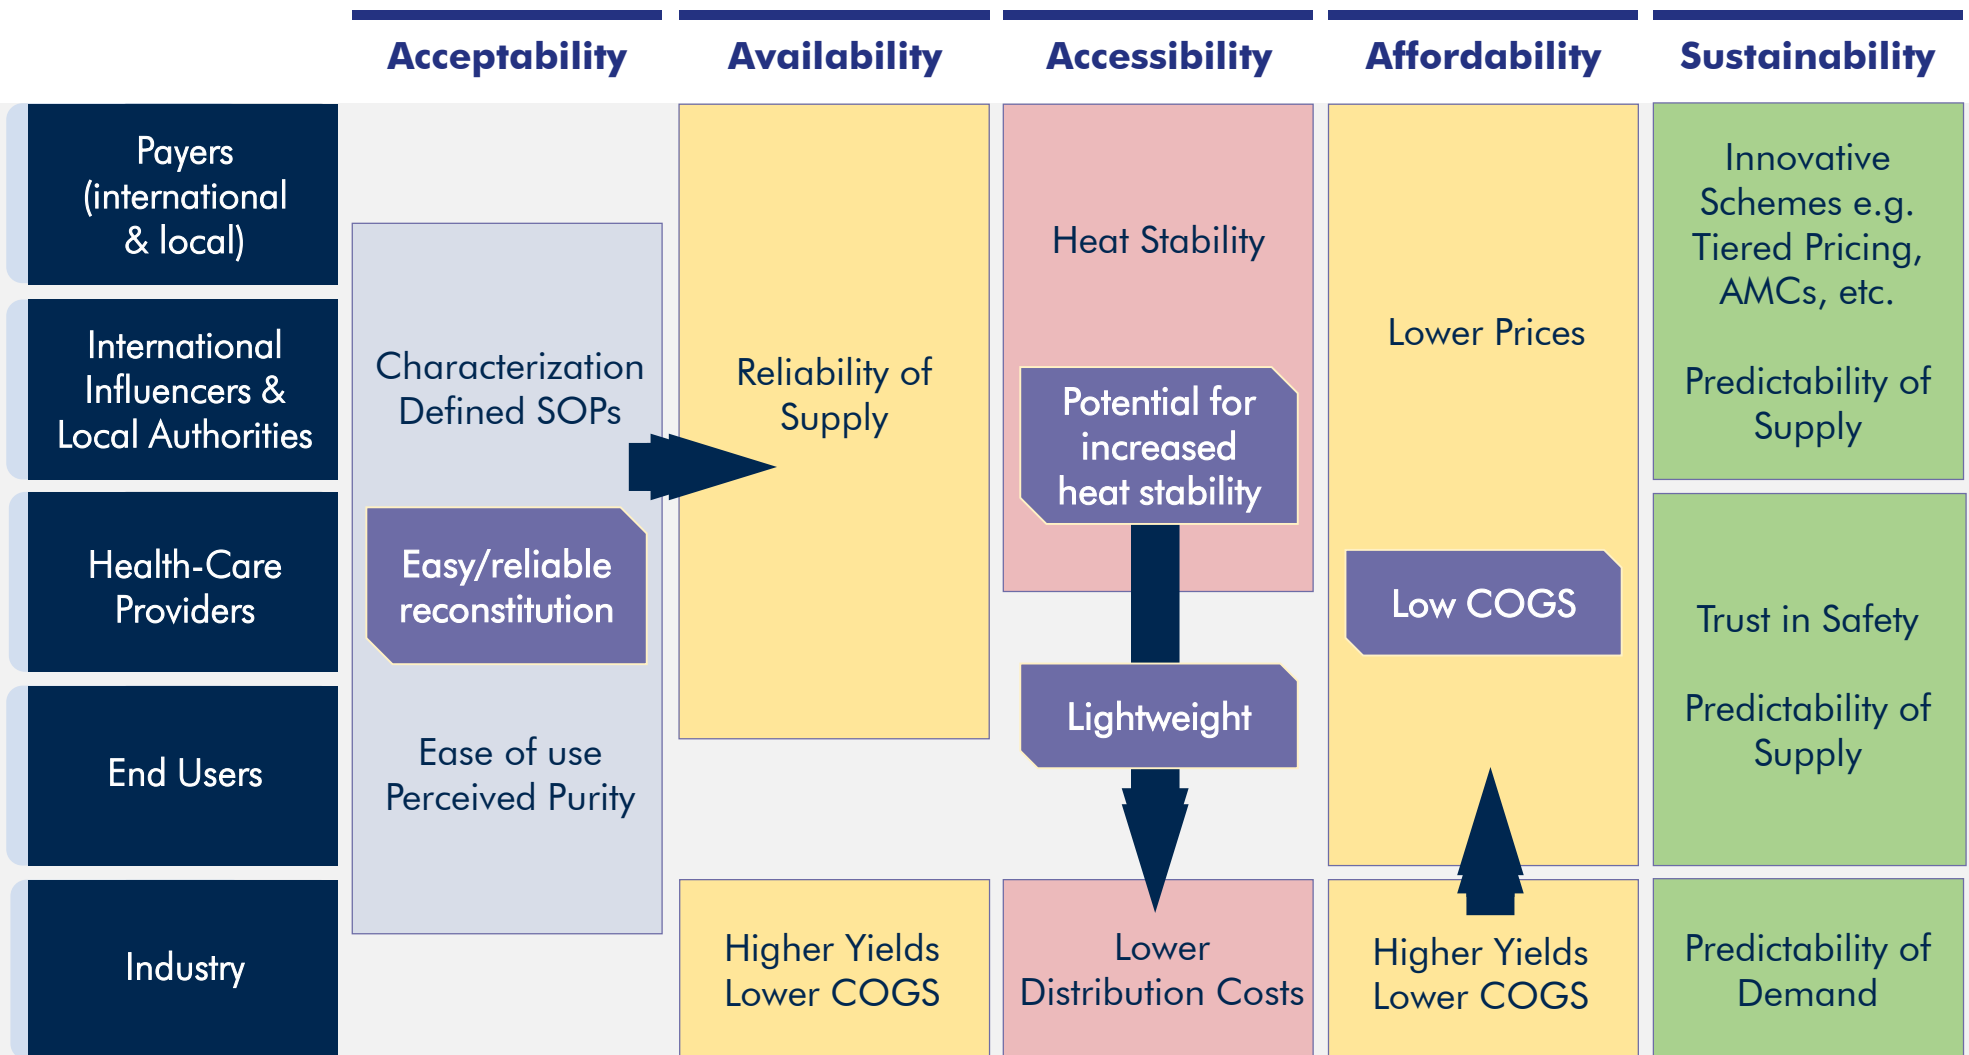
Acceptability
Availability
Accessibility
Affordability
Sustainability

Payers (international & local)

International Influencers & Local Authorities

Health-Care Providers

End Users

Industry

Characterization Defined SOPs

Easy/reliable reconstitution

Ease of use Perceived Purity

Reliability of Supply

Higher Yields Lower COGS

Heat Stability

Potential for increased heat stability

Lightweight

Lower Distribution Costs

Lower Prices

Low COGS

Higher Yields Lower COGS

Innovative Schemes e.g. Tiered Pricing, AMCs, etc.

Predictability of Supply

Trust in Safety

Predictability of Supply

Predictability of Demand